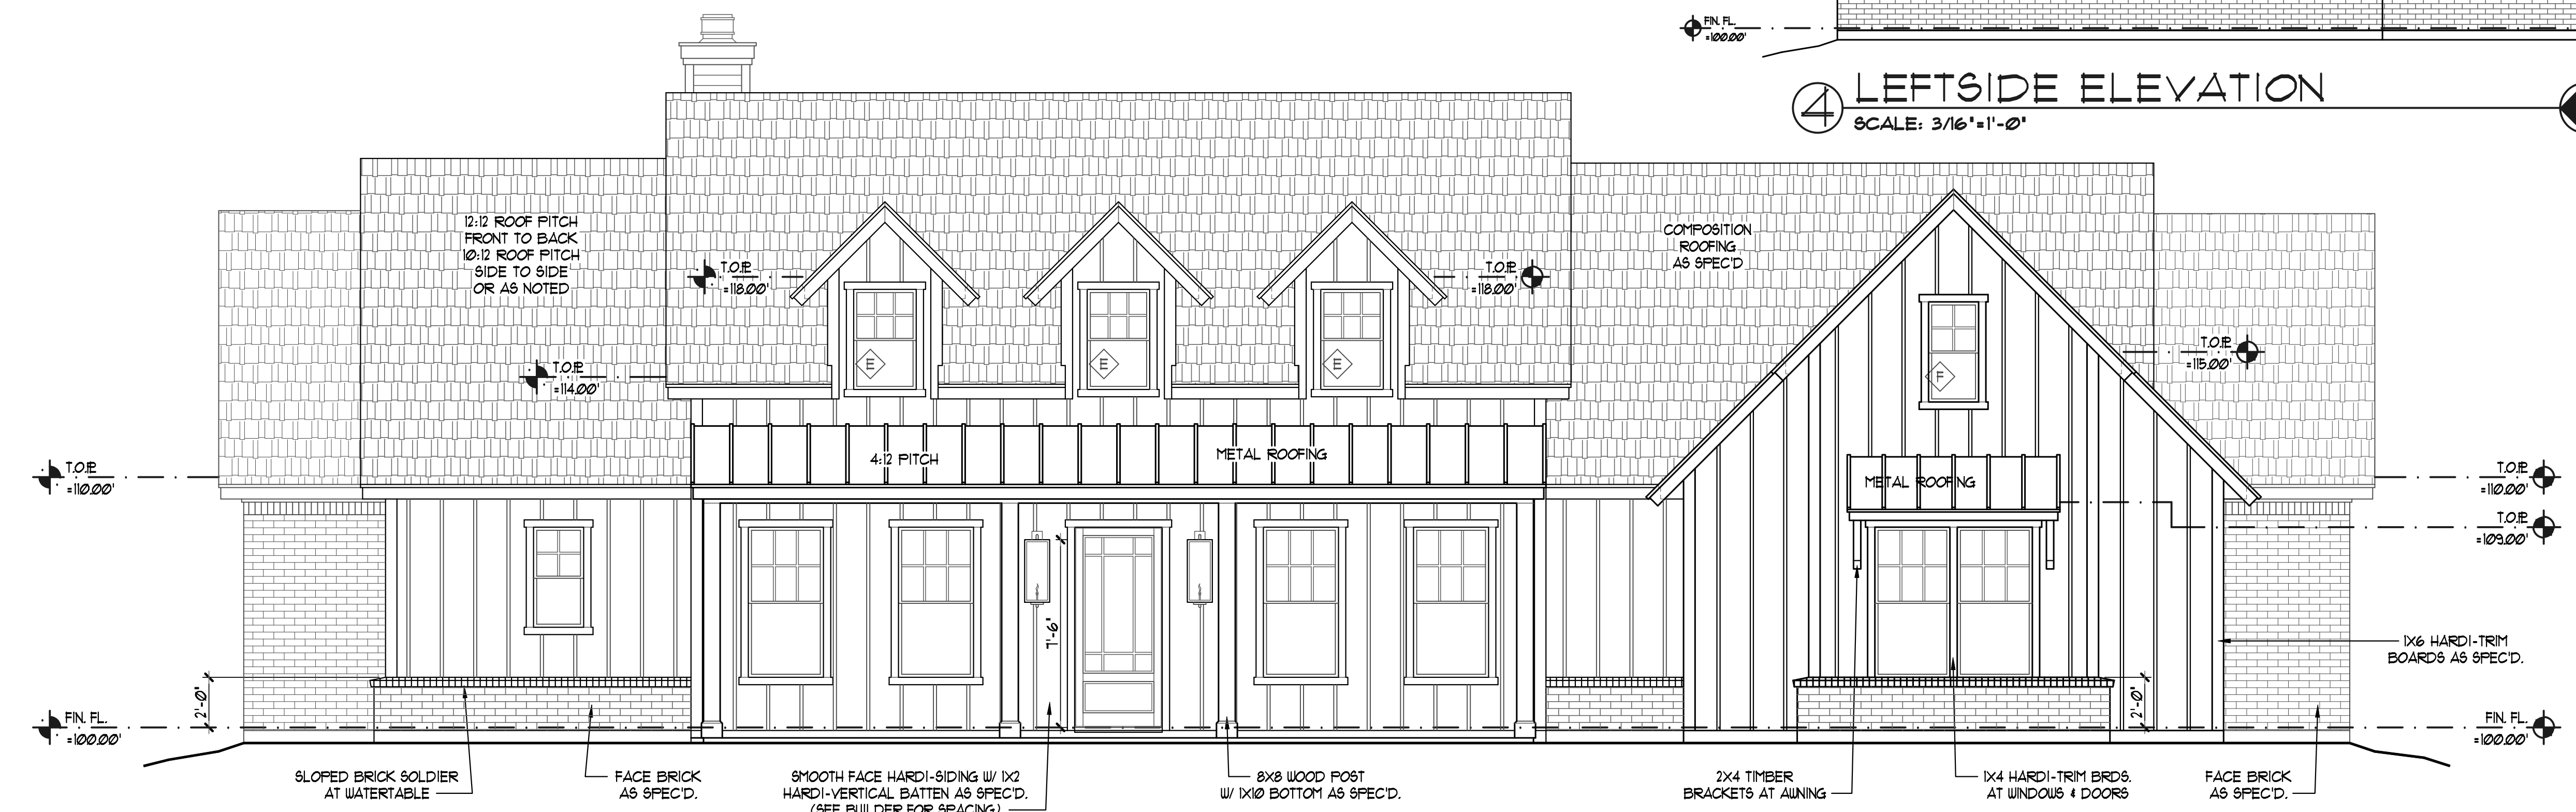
FIN. FL.
=100.00'

4 LEFTSIDE ELEVATION
SCALE: 3/16"=1'-0"

12:12 ROOF PITCH FRONT TO BACK 10:12 ROOF PITCH SIDE TO SIDE OR AS NOTED

COMPOSITION ROOFING AS SPEC'D

T.O.P.
=118.00'

T.O.P.
=118.00'

T.O.P.
=115.00'

T.O.P.
=114.00'

E

E

E

F

4:12 PITCH

METAL ROOFING

METAL ROOFING

T.O.P.
=110.00'

T.O.P.
=110.00'

T.O.P.
=109.00'

7'-6"

2'-0"

2'-0"

1X6 HARDI-TRIM BOARDS AS SPEC'D.

FIN. FL.
=100.00'

FIN. FL.
=100.00'

SLOPED BRICK SOLDIER AT WATERTABLE

FACE BRICK AS SPEC'D.

SMOOTH FACE HARDI-SIDING W/ 1X2 HARDI-VERTICAL BATTEN AS SPEC'D. (SEE BUILDER FOR SPACING)

8X8 WOOD POST W/ 1X10 BOTTOM AS SPEC'D.

2X4 TIMBER BRACKETS AT AWNING

1X4 HARDI-TRIM BRDS. AT WINDOWS & DOORS

FACE BRICK AS SPEC'D.